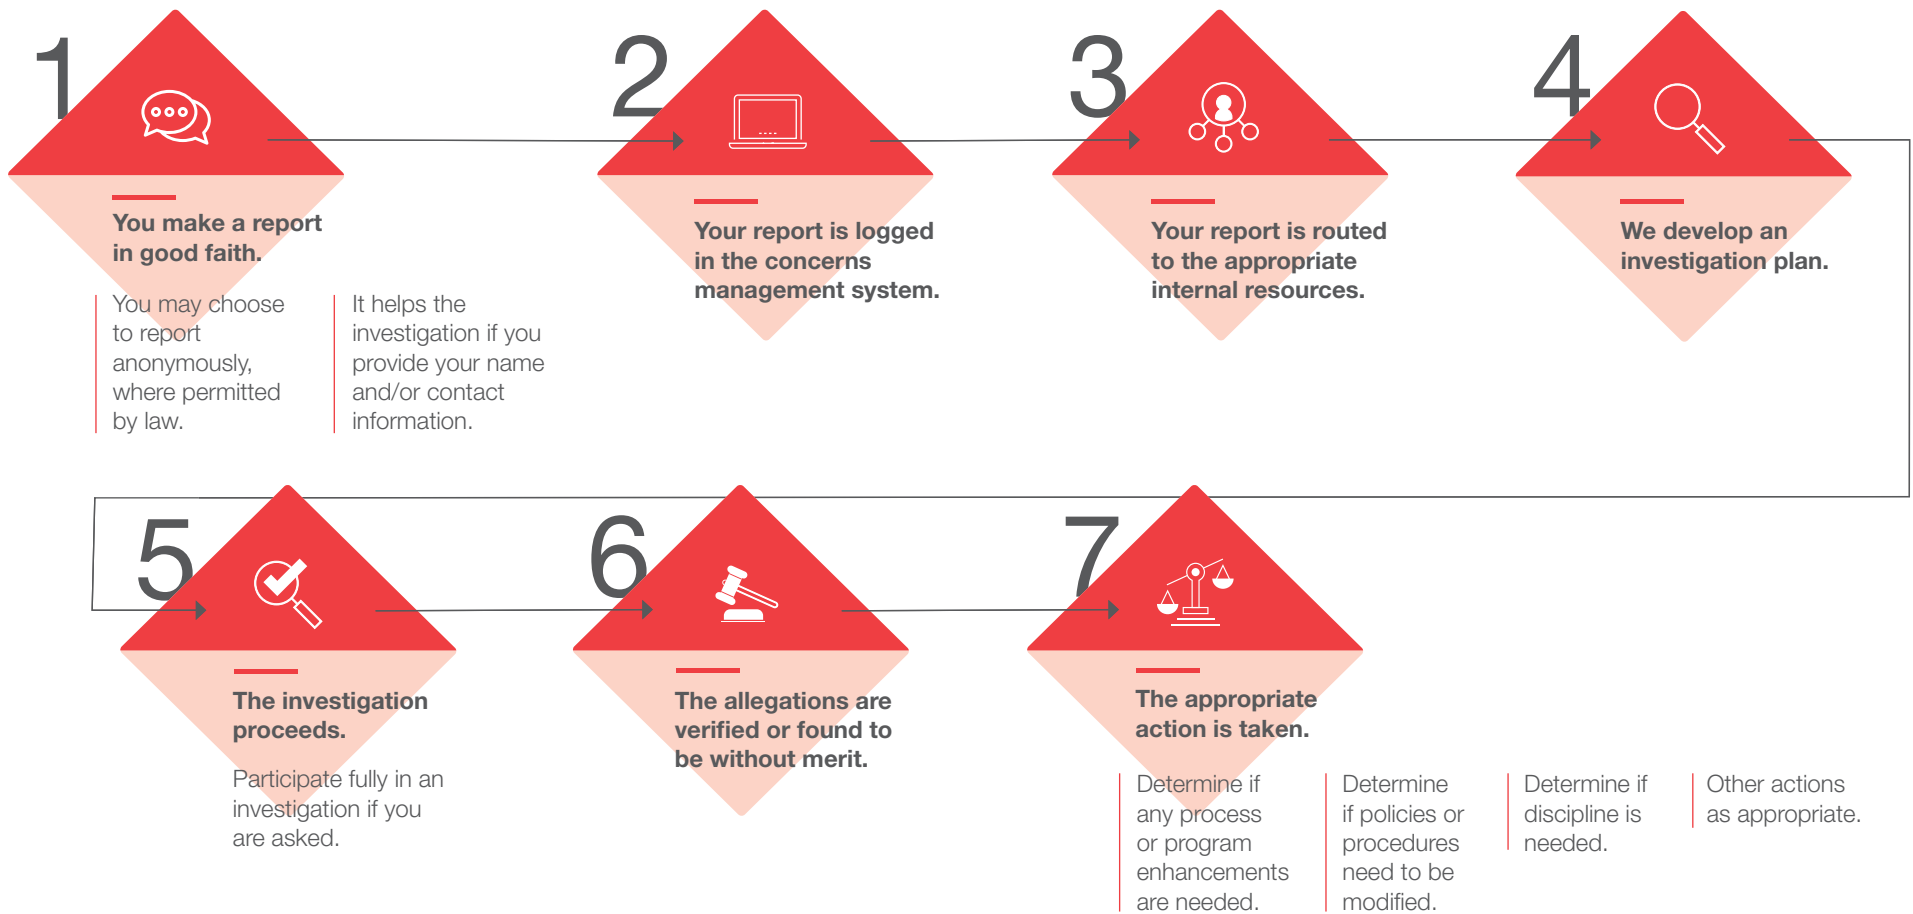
1

You make a report in good faith.

You may choose to report anonymously, where permitted by law.

It helps the investigation if you provide your name and/or contact information.

2

Your report is logged in the concerns management system.

3

Your report is routed to the appropriate internal resources.

4

We develop an investigation plan.

5

The investigation proceeds.

Participate fully in an investigation if you are asked.

6

The allegations are verified or found to be without merit.

7

The appropriate action is taken.

Determine if any process or program enhancements are needed.

Determine if policies or procedures need to be modified.

Determine if discipline is needed.

Other actions as appropriate.